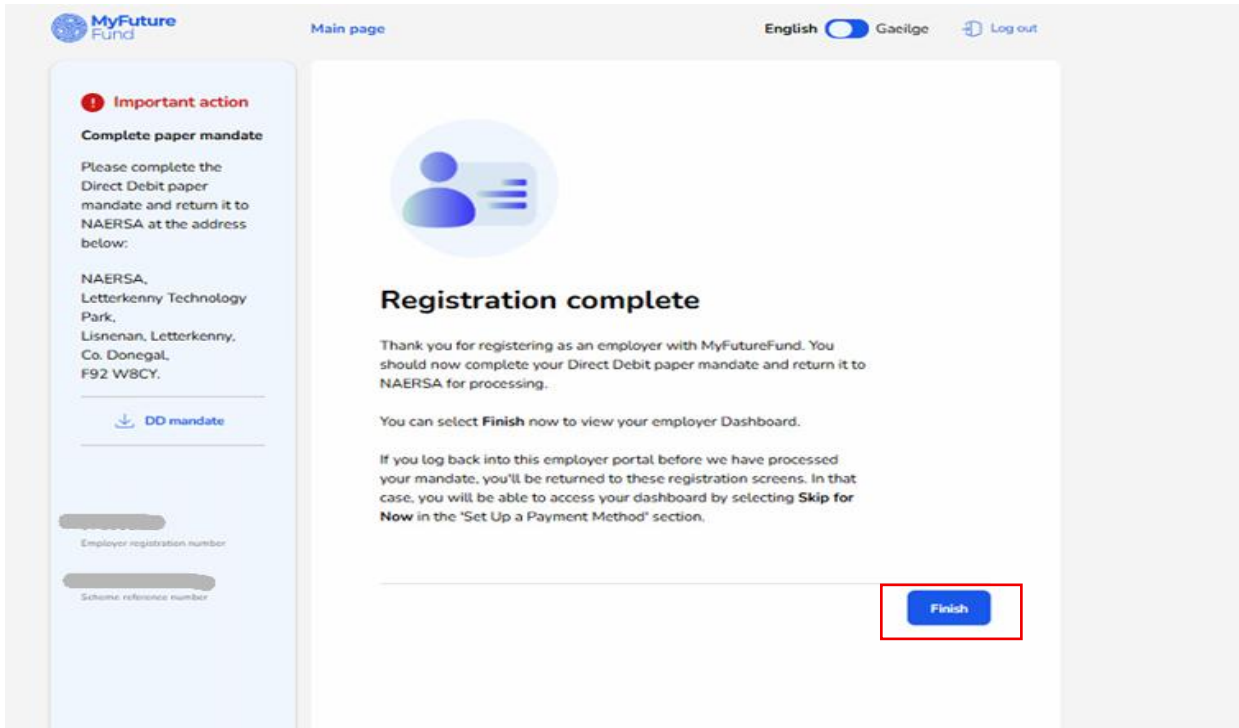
MyFuture Fund

Main page

English Gaeilge

Log out

Important action

Complete paper mandate

Please complete the Direct Debit paper mandate and return it to NAERSA at the address below:

NAERSA,
Letterkenny Technology Park,
Lisnenan, Letterkenny,
Co. Donegal,
F92 W8CY.

DD mandate

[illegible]
Employer registration number

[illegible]
Scheme reference number

Registration complete

Thank you for registering as an employer with MyFutureFund. You should now complete your Direct Debit paper mandate and return it to NAERSA for processing.

You can select **Finish** now to view your employer Dashboard.

If you log back into this employer portal before we have processed your mandate, you'll be returned to these registration screens. In that case, you will be able to access your dashboard by selecting **Skip for Now** in the 'Set Up a Payment Method' section.

Finish